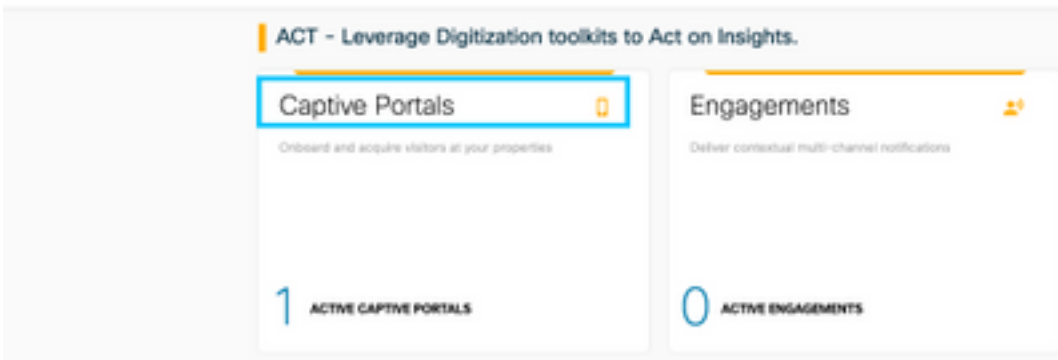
ACT - Leverage Digitization toolkits to Act on Insights.

Captive Portals

Onboard and acquire visitors at your properties

1 ACTIVE CAPTIVE PORTALS

Engagements

Deliver contextual multi-channel notifications

0 ACTIVE ENGAGEMENTS